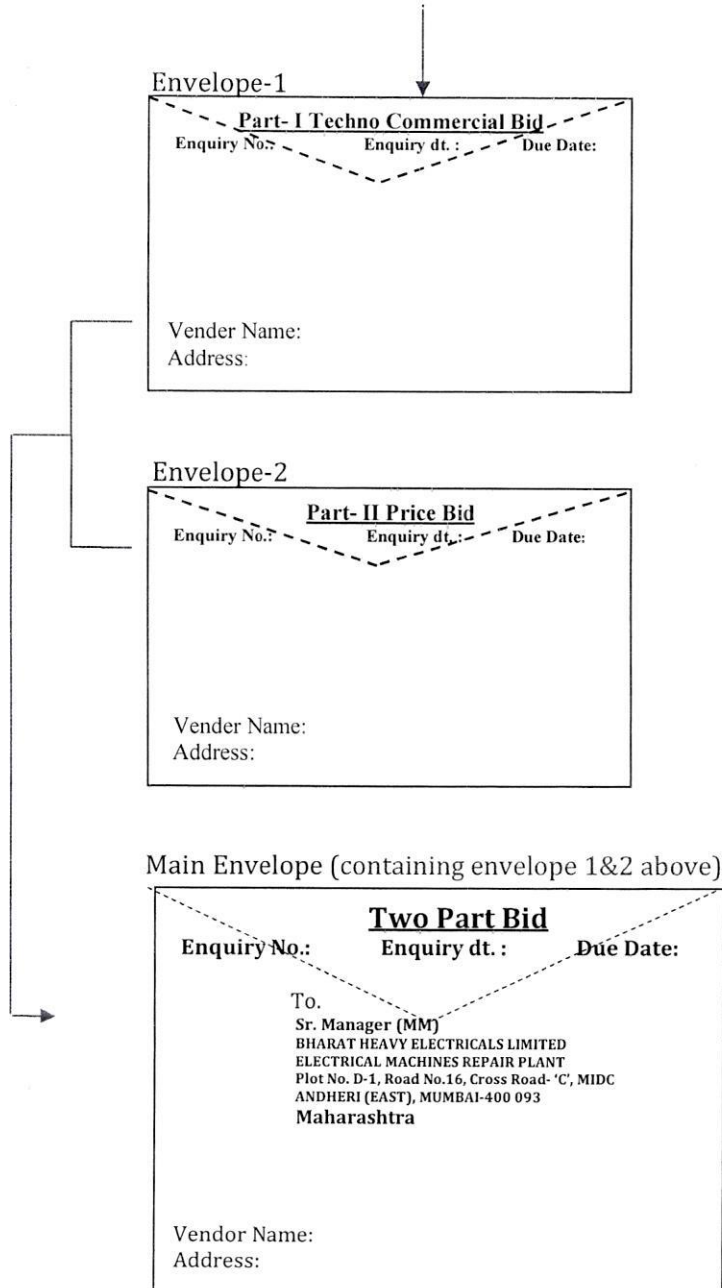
Envelope-1

Part- I Techno Commercial Bid

Enquiry No.: Enquiry dt. : Due Date:

Vender Name:
Address:

Envelope-2

Part- II Price Bid

Enquiry No.: Enquiry dt. : Due Date:

Vender Name:
Address:

Main Envelope (containing envelope 1&2 above)

Two Part Bid

Enquiry No.: Enquiry dt. : Due Date:

To.
Sr. Manager (MM)
BHARAT HEAVY ELECTRICALS LIMITED
ELECTRICAL MACHINES REPAIR PLANT
Plot No. D-1, Road No.16, Cross Road- 'C', MIDC
ANDHERI (EAST), MUMBAI-400 093
Maharashtra

Vendor Name:
Address: